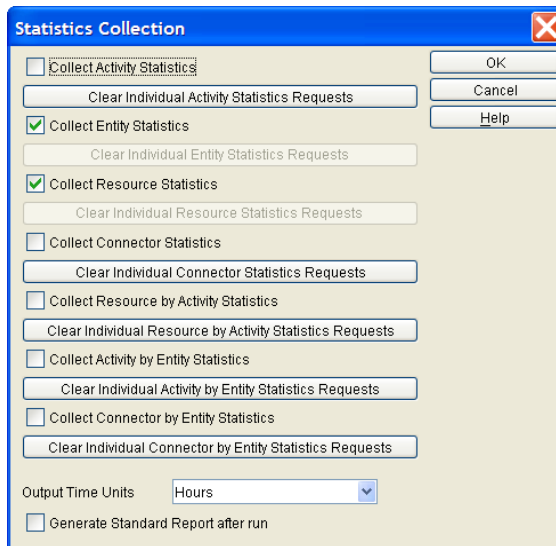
Statistics Collection

Collect Activity Statistics

Clear Individual Activity Statistics Requests

Collect Entity Statistics

Clear Individual Entity Statistics Requests

Collect Resource Statistics

Clear Individual Resource Statistics Requests

Collect Connector Statistics

Clear Individual Connector Statistics Requests

Collect Resource by Activity Statistics

Clear Individual Resource by Activity Statistics Requests

Collect Activity by Entity Statistics

Clear Individual Activity by Entity Statistics Requests

Collect Connector by Entity Statistics

Clear Individual Connector by Entity Statistics Requests

Output Time Units Hours

Generate Standard Report after run

OK

Cancel

Help